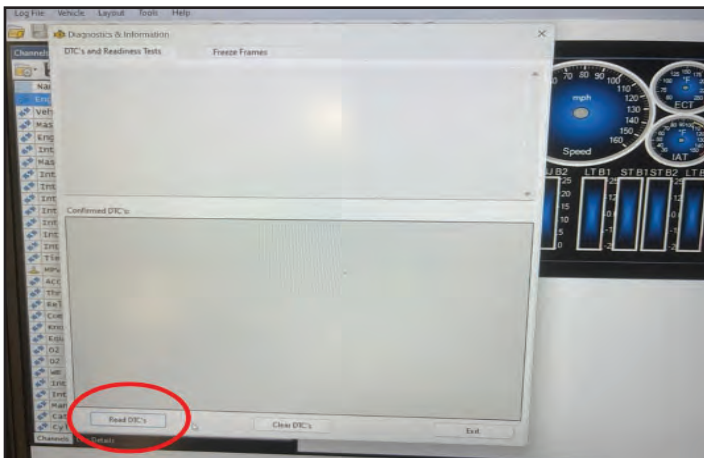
Log File Vehicle Layout Tools Help

Channels

Diagnostics & Information

DTC's and Readiness Tests

Freeze Frames

Confirmed DTC's:

Read DTC's

Clear DTC's

Exit

Nam
Eng
Veh
Mas
Eng
Int
Mas
Int
Int
Int
Int
Int
Int
Int
Tim
MPV
ACC
Thr
Bat
Com
Kno
Kno
O2
O2
WB
Int
Int
Man
Cat
Cyl

Channels

mph
Speed
70 80 90 100 110 120 130 140 150 160
ECT
IAT
LT B1
ST B1
ST B2
LT B2
25 20 15 10 5 0